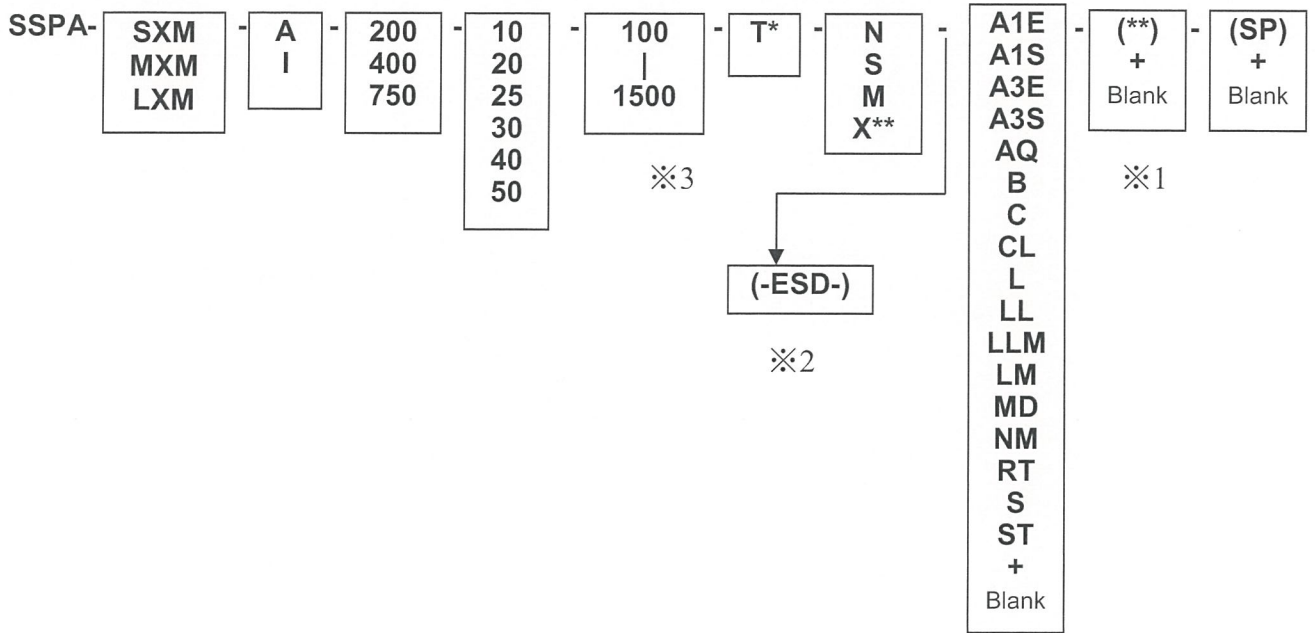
SSPA- SXM MXM LXM - A I - 200 400 750 - 10 20 25 30 40 50 - 100 | 1500 - T* - N S M X** - A1E A1S A3E A3S AQ B C CL L LL LLM LM MD NM RT S ST + Blank - (**) + Blank - (SP) + Blank

※3

※1

(-ESD-)

※2